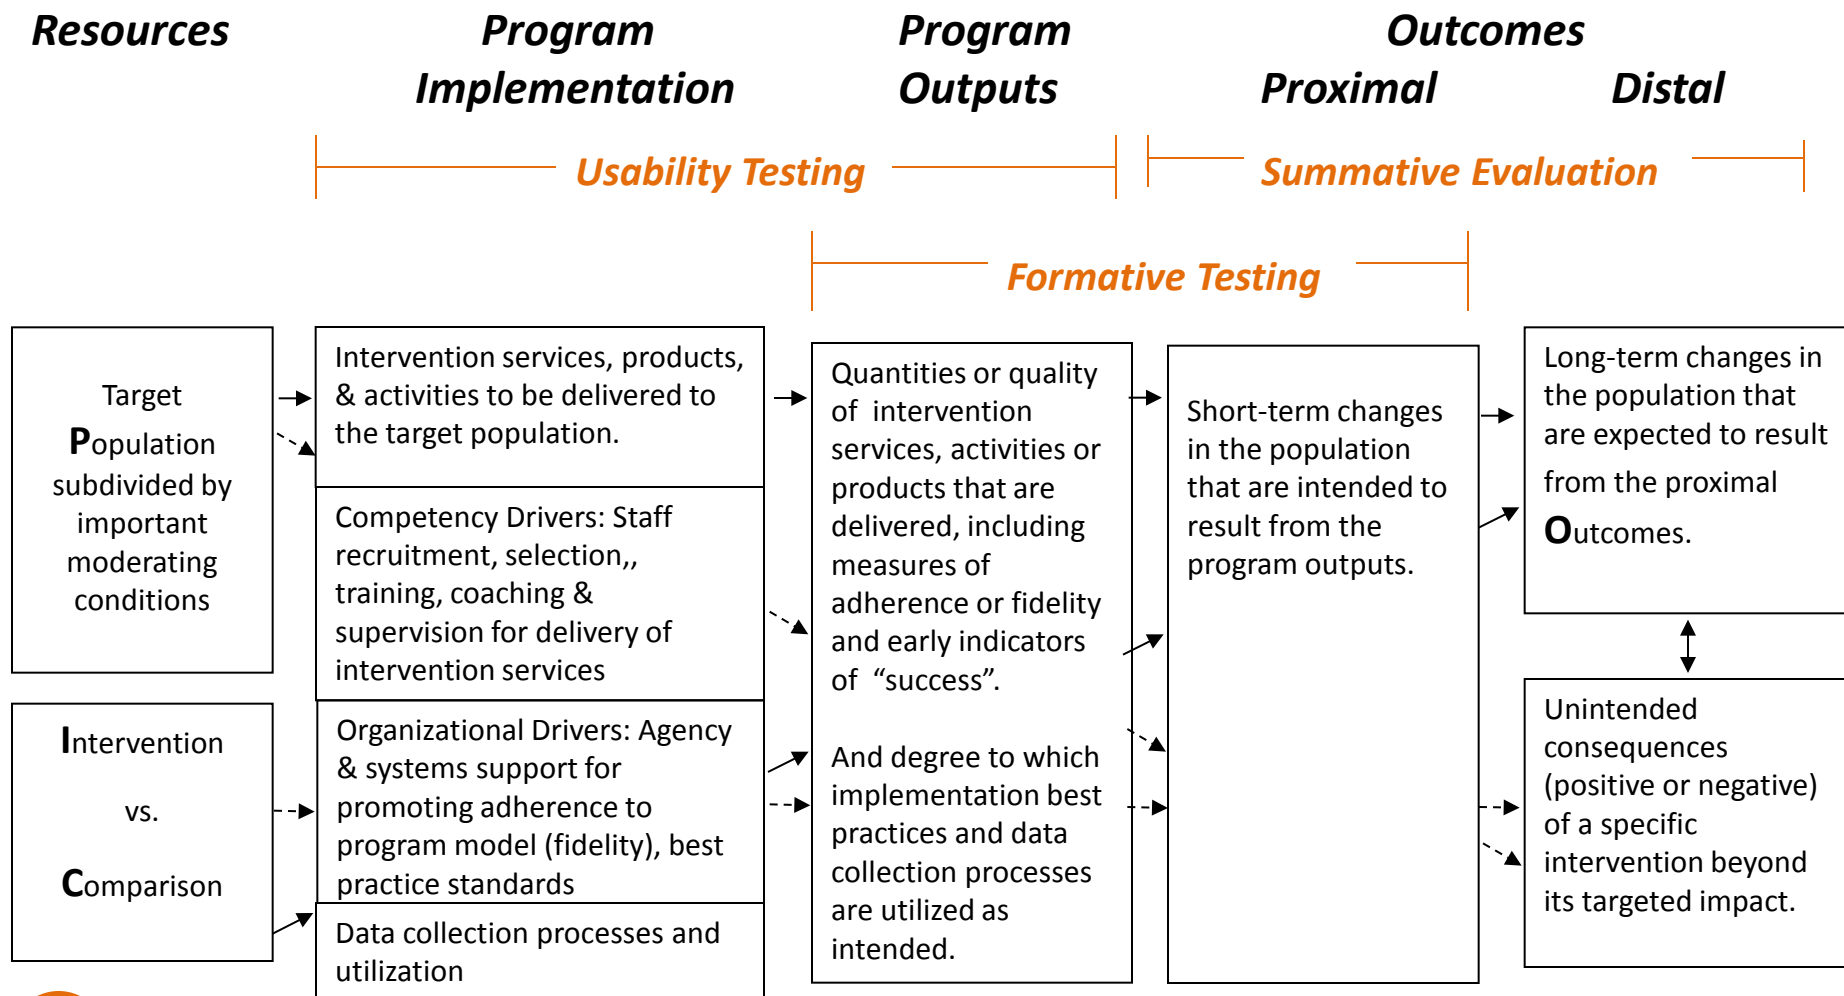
Resources

Program Implementation

Program Outputs

Outcomes

Proximal

Distal

Usability Testing

Summative Evaluation

Formative Testing

Target Population subdivided by important moderating conditions

Intervention vs. Comparison

Intervention services, products, & activities to be delivered to the target population.

Competency Drivers: Staff recruitment, selection,, training, coaching & supervision for delivery of intervention services

Organizational Drivers: Agency & systems support for promoting adherence to program model (fidelity), best practice standards

Data collection processes and utilization

Quantities or quality of intervention services, activities or products that are delivered, including measures of adherence or fidelity and early indicators of "success".

And degree to which implementation best practices and data collection processes are utilized as intended.

Short-term changes in the population that are intended to result from the program outputs.

Long-term changes in the population that are expected to result from the proximal Outcomes.

Unintended consequences (positive or negative) of a specific intervention beyond its targeted impact.